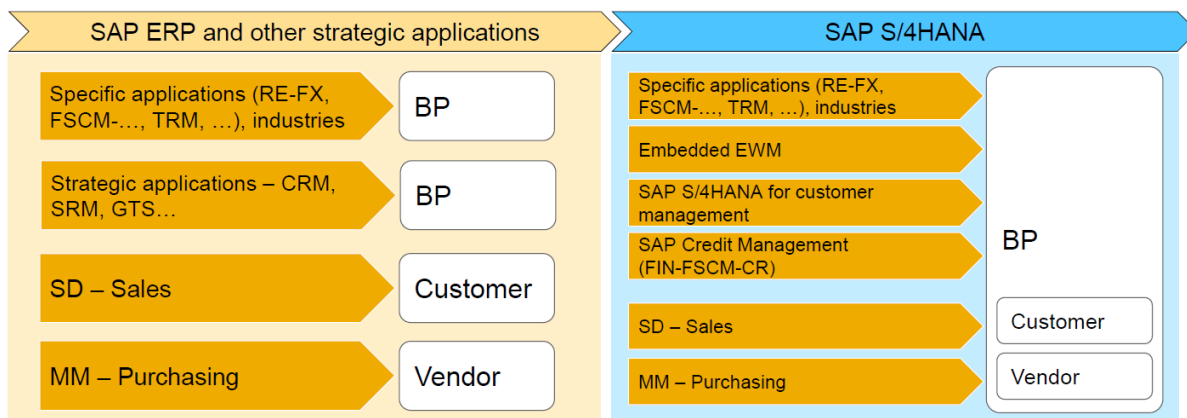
SAP ERP and other strategic applications

Specific applications (RE-FX, FSCM-…, TRM, …), industries

BP

Strategic applications – CRM, SRM, GTS…

BP

SD – Sales

Customer

MM – Purchasing

Vendor

SAP S/4HANA

Specific applications (RE-FX, FSCM-…, TRM, …), industries

Embedded EWM

SAP S/4HANA for customer management

SAP Credit Management (FIN-FSCM-CR)

SD – Sales

MM – Purchasing

BP

Customer

Vendor